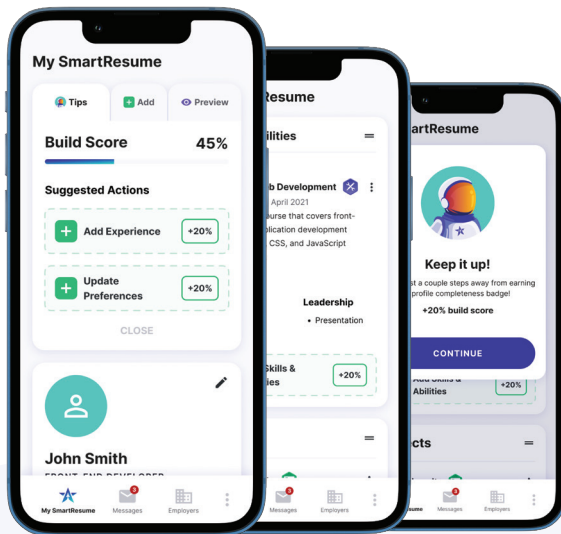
My SmartResume

Tips
Add
Preview

Build Score 45%

Suggested Actions

Add Experience +20%

Update Preferences +20%

CLOSE

John Smith
FRONT END DEVELOPER

My SmartResume
3
Messages
Employers

Resume

ilities

b Development
April 2021
ourse that covers front-
plication development
CSS, and JavaScript

Leadership
• Presentation

Skills &
ies
+20%

3
Messages
Employers

SmartResume

Keep it up!
st a couple steps away from earning
profile completeness badge!
+20% build score

CONTINUE

Add Skills &
Abilities
+20%

cts

ume
3
Messages
Employers